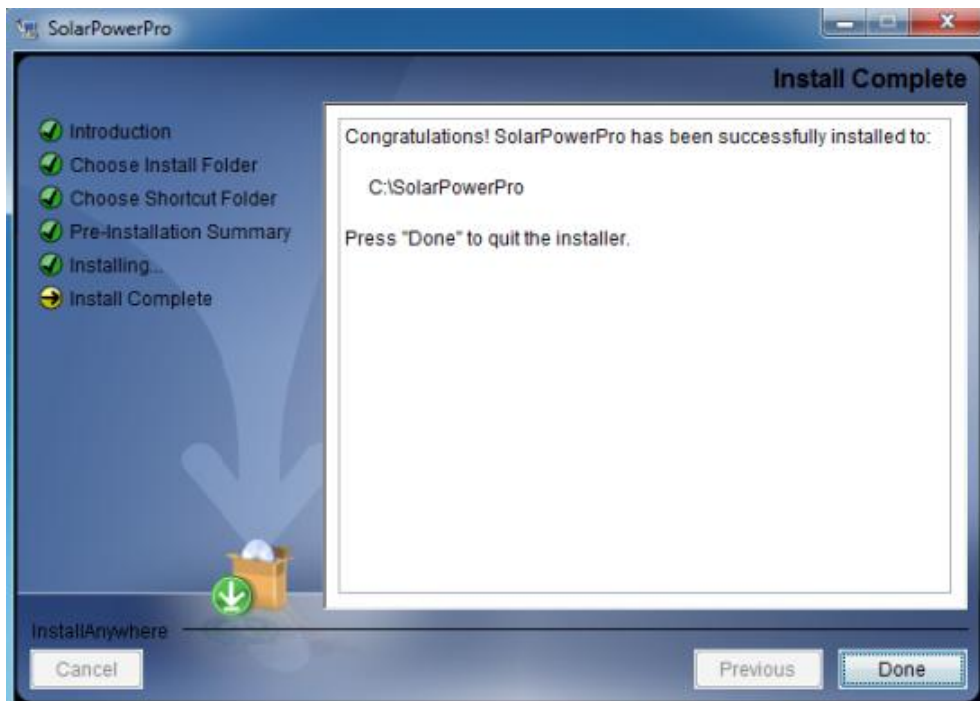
SolarPowerPro

Install Complete

Introduction
Choose Install Folder
Choose Shortcut Folder
Pre-Installation Summary
Installing...
Install Complete

Congratulations! SolarPowerPro has been successfully installed to:

C:\SolarPowerPro

Press "Done" to quit the installer.

InstallAnywhere

Cancel

Previous

Done